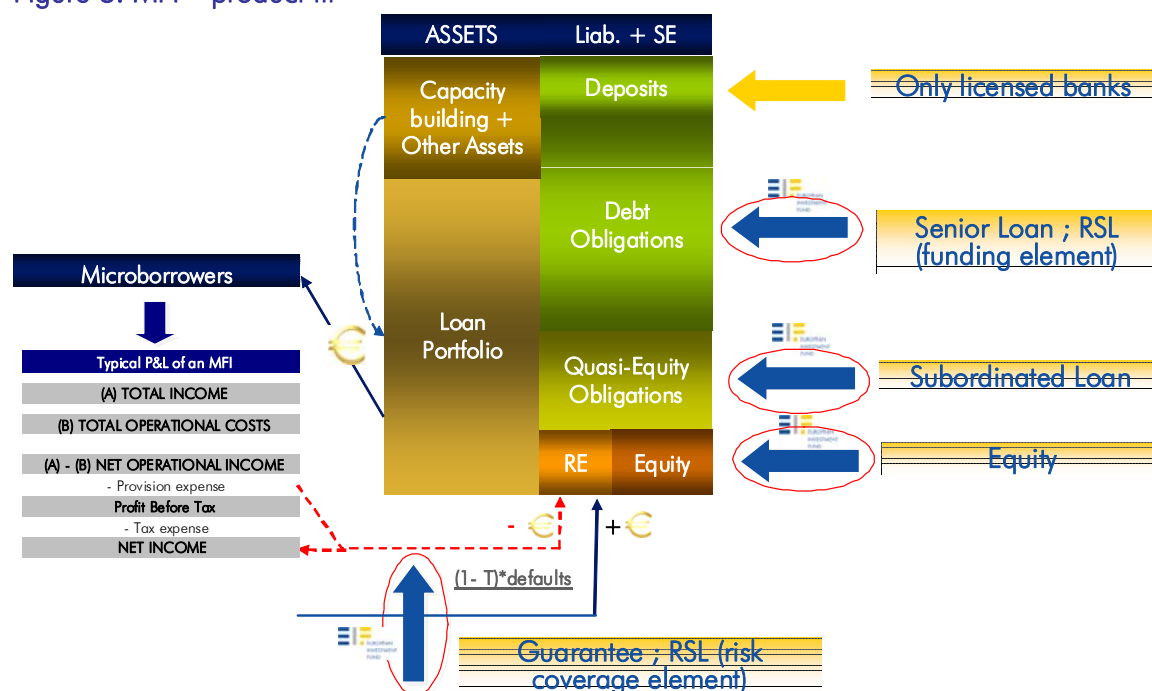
Figure 3: MFI – product ...

| ASSETS | Liab. + SE |
|---|---|
| Capacity building + Other Assets | Deposits |
| Loan Portfolio | Debt Obligations |
| | Quasi-Equity Obligations |
| | RE / Equity |

Only licensed banks

Senior Loan ; RSL (funding element)

Subordinated Loan

Equity

Microborrowers

Typical P&L of an MFI
(A) TOTAL INCOME
(B) TOTAL OPERATIONAL COSTS
(A) - (B) NET OPERATIONAL INCOME
- Provision expense
Profit Before Tax
- Tax expense
NET INCOME

- €

+ €

(1- T)*defaults

Guarantee ; RSL (risk coverage element)

EIF EUROPEAN INVESTMENT FUND